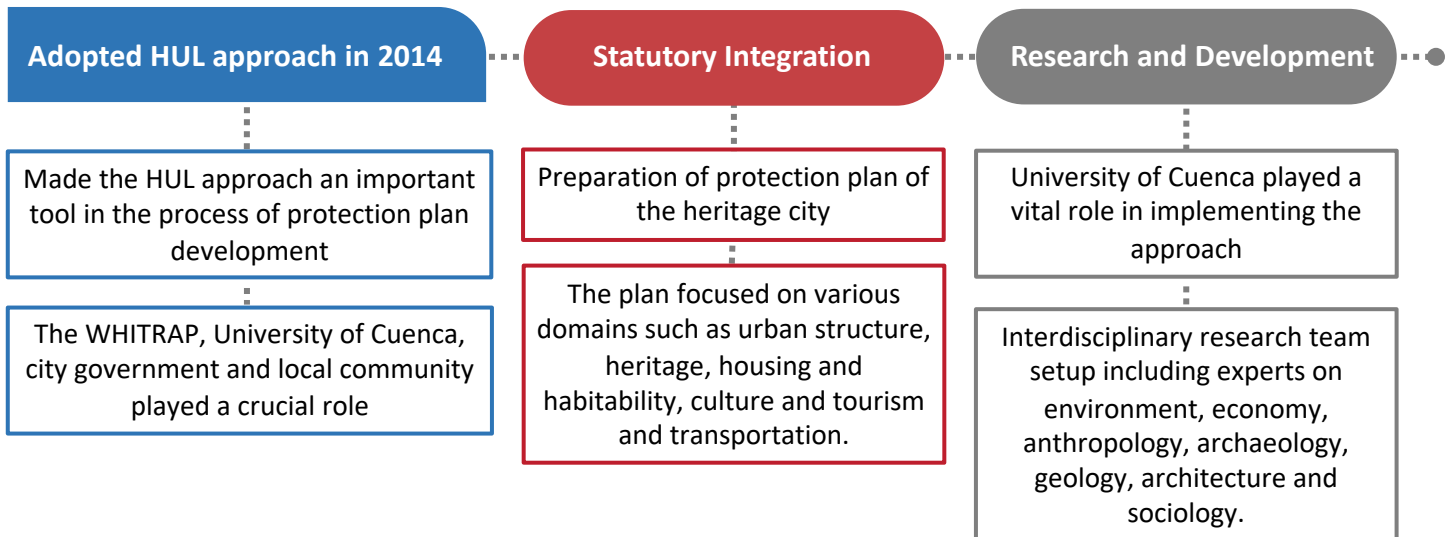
Adopted HUL approach in 2014

Made the HUL approach an important tool in the process of protection plan development

The WHITRAP, University of Cuenca, city government and local community played a crucial role

Statutory Integration

Preparation of protection plan of the heritage city

The plan focused on various domains such as urban structure, heritage, housing and habitability, culture and tourism and transportation.

Research and Development

University of Cuenca played a vital role in implementing the approach

Interdisciplinary research team setup including experts on environment, economy, anthropology, archaeology, geology, architecture and sociology.